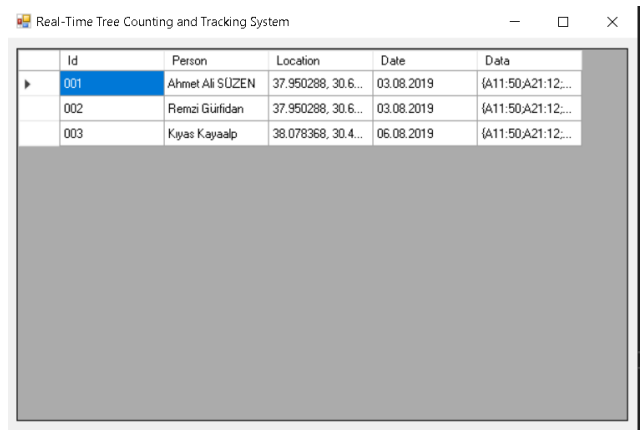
Real-Time Tree Counting and Tracking System

| Id | Person | Location | Date | Data |
|---|---|---|---|---|
| 001 | Ahmet Ali SÜZEN | 37.950288, 30.6... | 03.08.2019 | {A11:50;A21:12;... |
| 002 | Remzi Gürfidan | 37.950288, 30.6... | 03.08.2019 | {A11:50;A21:12;... |
| 003 | Kıyas Kayaalp | 38.078368, 30.4... | 06.08.2019 | {A11:50;A21:12;... |